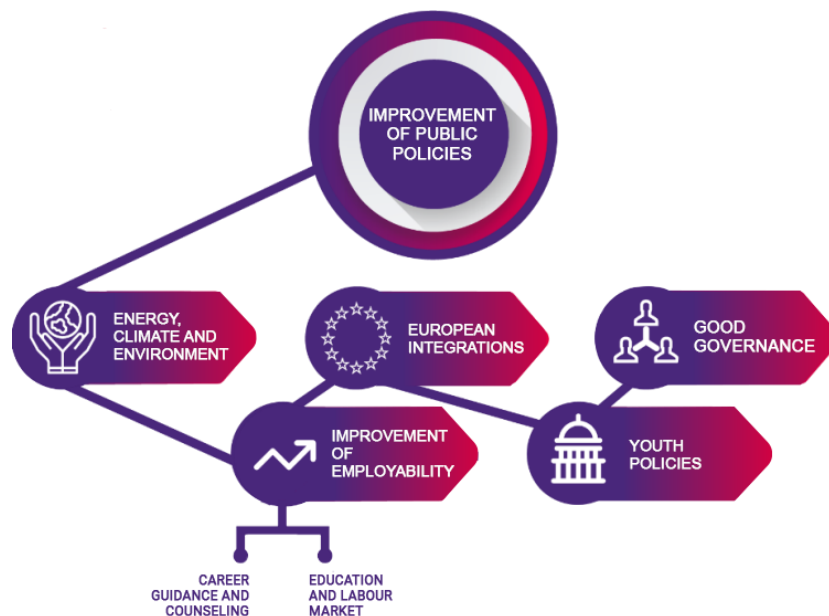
IMPROVEMENT OF PUBLIC POLICIES

ENERGY, CLIMATE AND ENVIRONMENT

EUROPEAN INTEGRATIONS

GOOD GOVERNANCE

IMPROVEMENT OF EMPLOYABILITY

YOUTH POLICIES

CAREER GUIDANCE AND COUNSELING

EDUCATION AND LABOUR MARKET